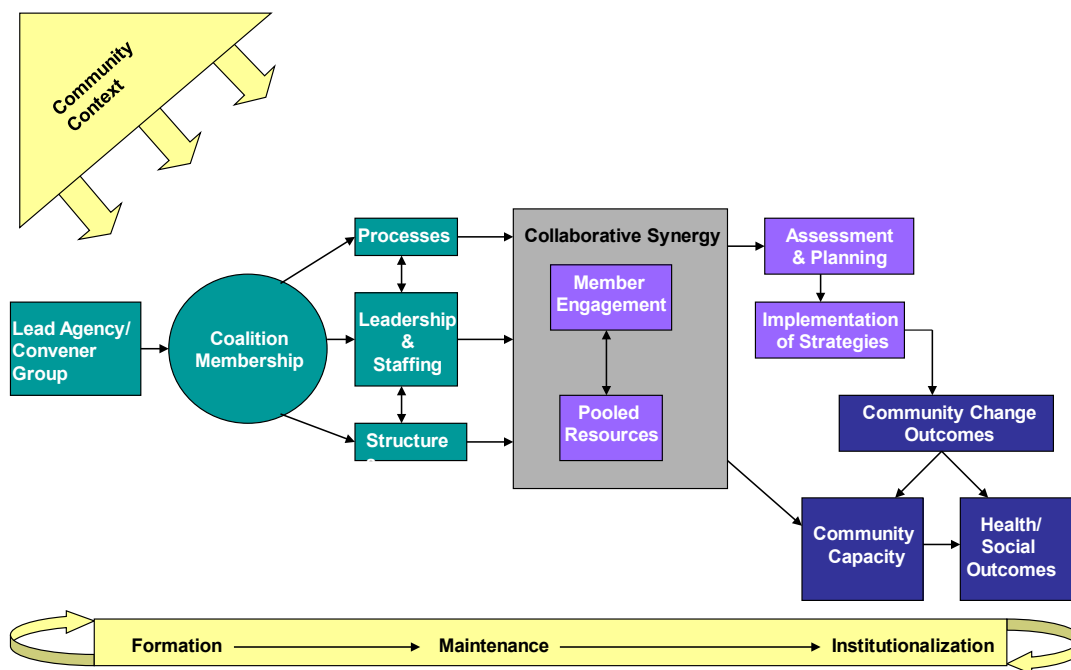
Community Context

Lead Agency/ Convener Group

Coalition Membership

Processes

Leadership & Staffing

Structures

Collaborative Synergy

Member Engagement

Pooled Resources

Assessment & Planning

Implementation of Strategies

Community Change Outcomes

Community Capacity

Health/ Social Outcomes

Formation → Maintenance → Institutionalization